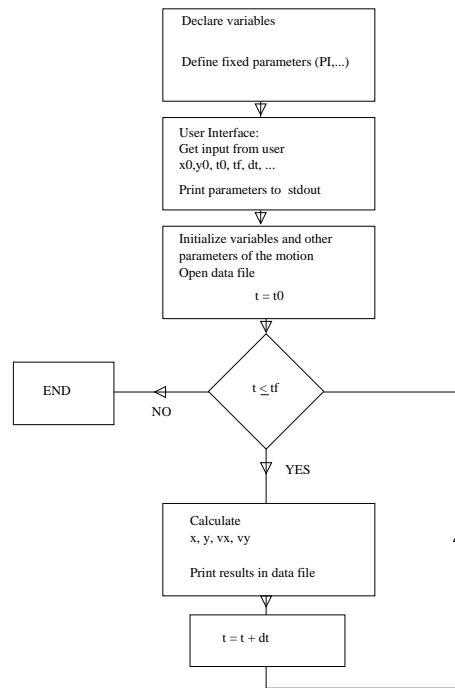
Declare variables

Define fixed parameters (PI,...)

User Interface:
Get input from user
x0,y0, t0, tf, dt, ...

Print parameters to stdout

Initialize variables and other parameters of the motion
Open data file

t = t0

END

NO

$t \leq tf$

YES

Calculate
x, y, vx, vy

Print results in data file

t = t + dt